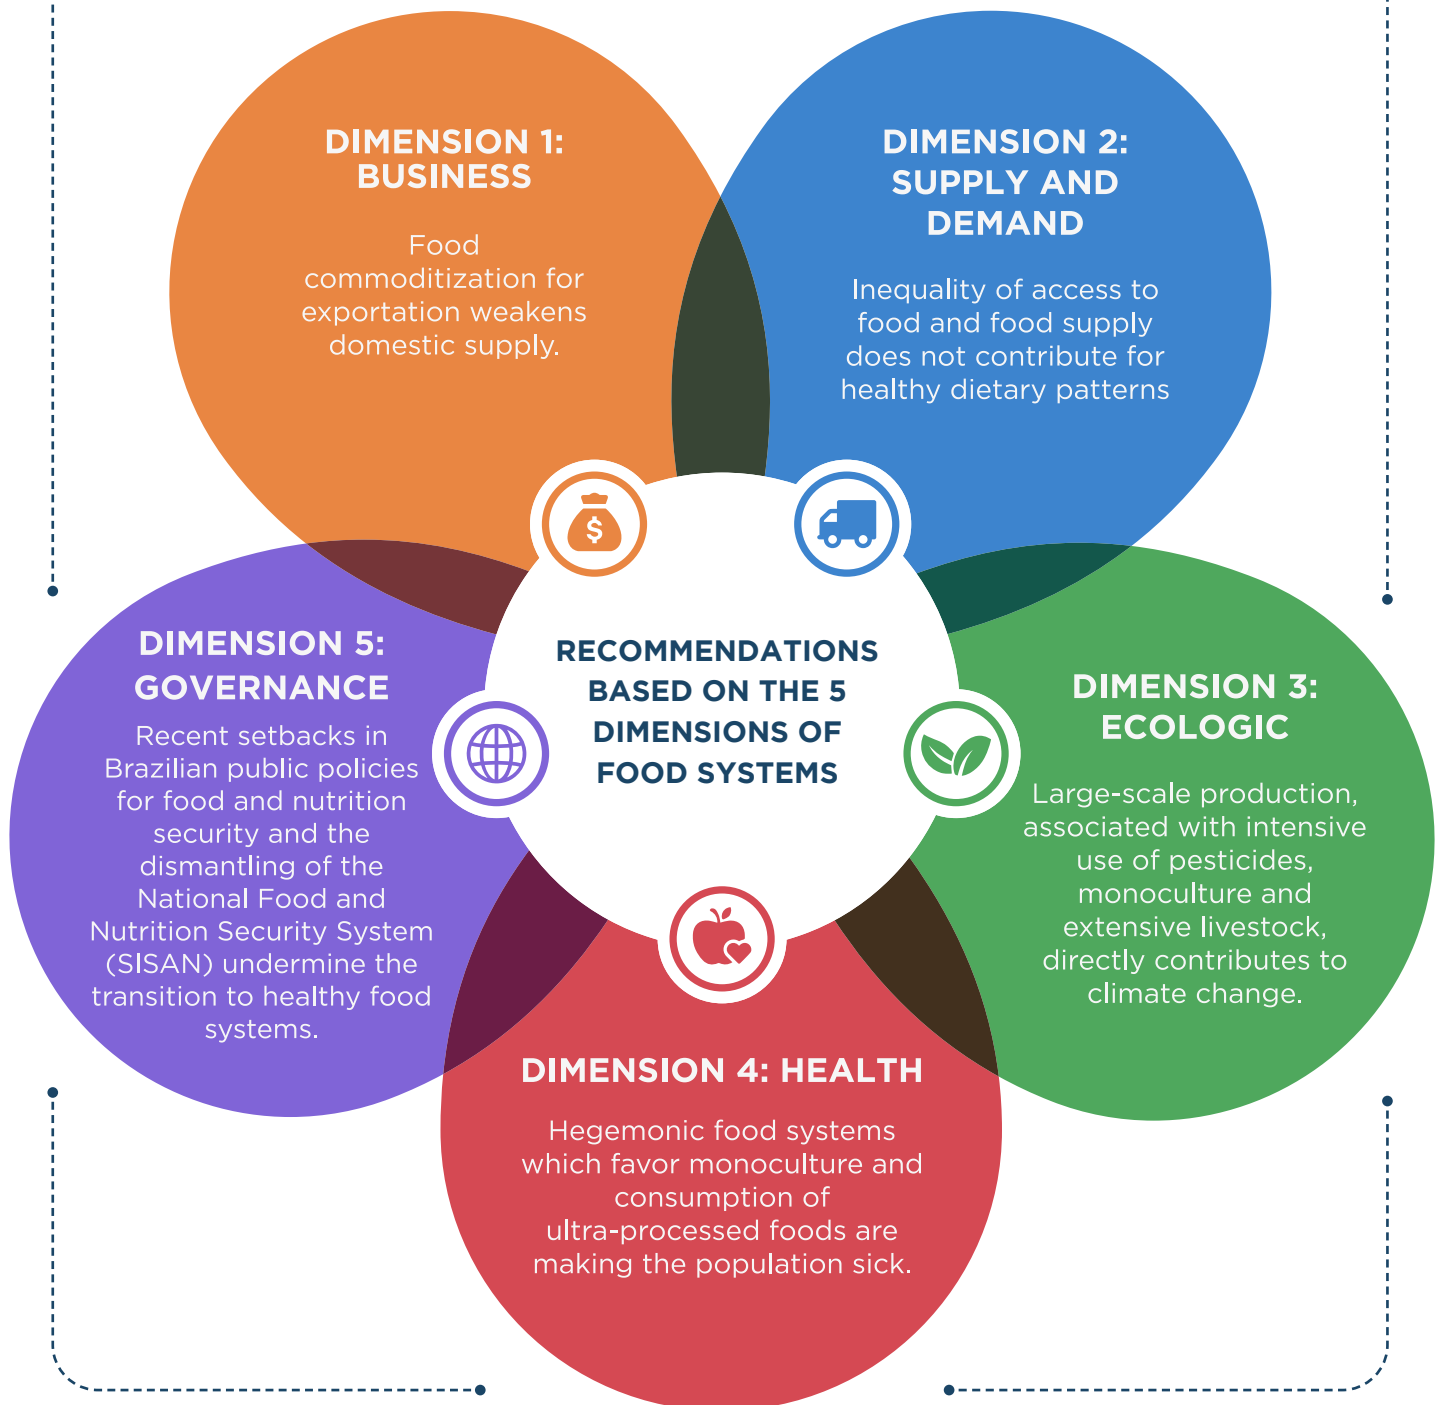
DIMENSION 1: BUSINESS

Food commoditization for exportation weakens domestic supply.

DIMENSION 2: SUPPLY AND DEMAND

Inequality of access to food and food supply does not contribute for healthy dietary patterns

RECOMMENDATIONS BASED ON THE 5 DIMENSIONS OF FOOD SYSTEMS

DIMENSION 5: GOVERNANCE

Recent setbacks in Brazilian public policies for food and nutrition security and the dismantling of the National Food and Nutrition Security System (SISAN) undermine the transition to healthy food systems.

DIMENSION 3: ECOLOGIC

Large-scale production, associated with intensive use of pesticides, monoculture and extensive livestock, directly contributes to climate change.

DIMENSION 4: HEALTH

Hegemonic food systems which favor monoculture and consumption of ultra-processed foods are making the population sick.